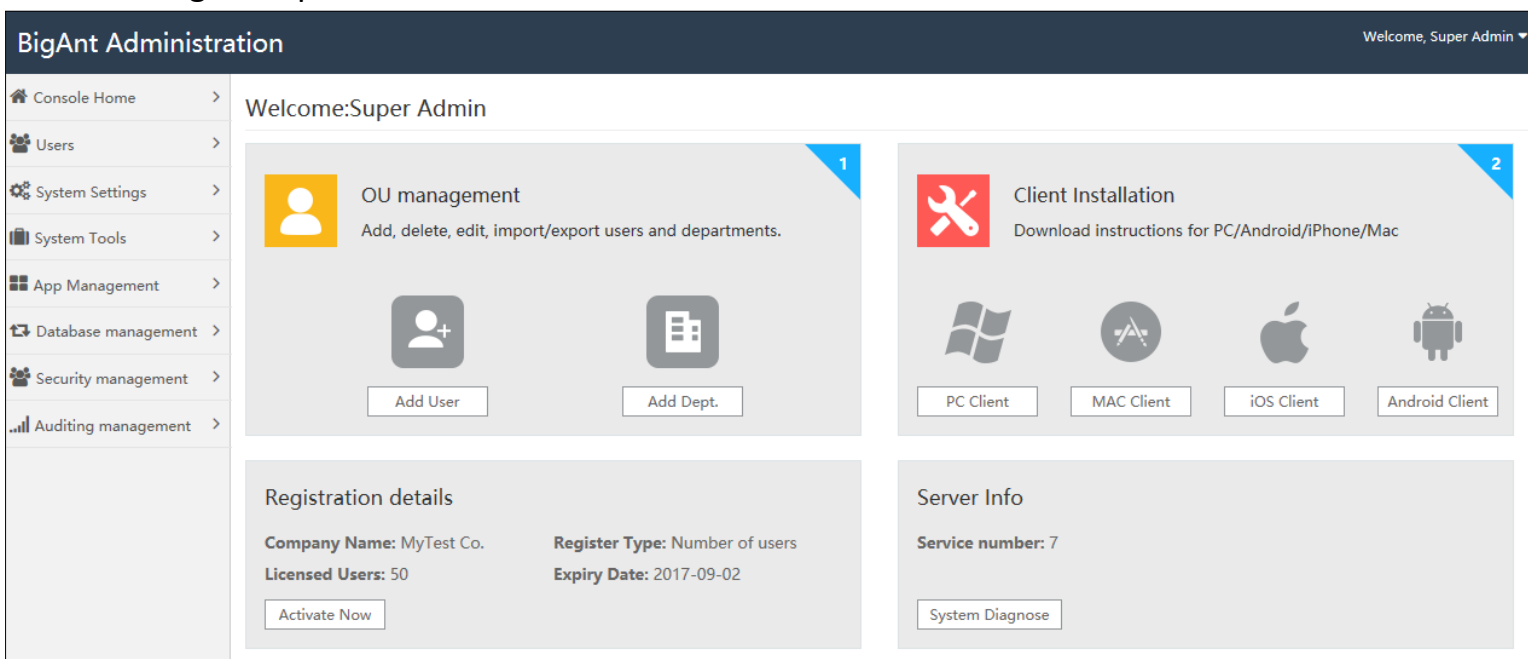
BigAnt Administration

Welcome, Super Admin

Console Home

Users

System Settings

System Tools

App Management

Database management

Security management

Auditing management

Welcome:Super Admin

1

OU management

Add, delete, edit, import/export users and departments.

Add User

Add Dept.

2

Client Installation

Download instructions for PC/Android/iPhone/Mac

PC Client

MAC Client

iOS Client

Android Client

Registration details

**Company Name:** MyTest Co.

**Register Type:** Number of users

**Licensed Users:** 50

**Expiry Date:** 2017-09-02

Activate Now

Server Info

**Service number:** 7

System Diagnose